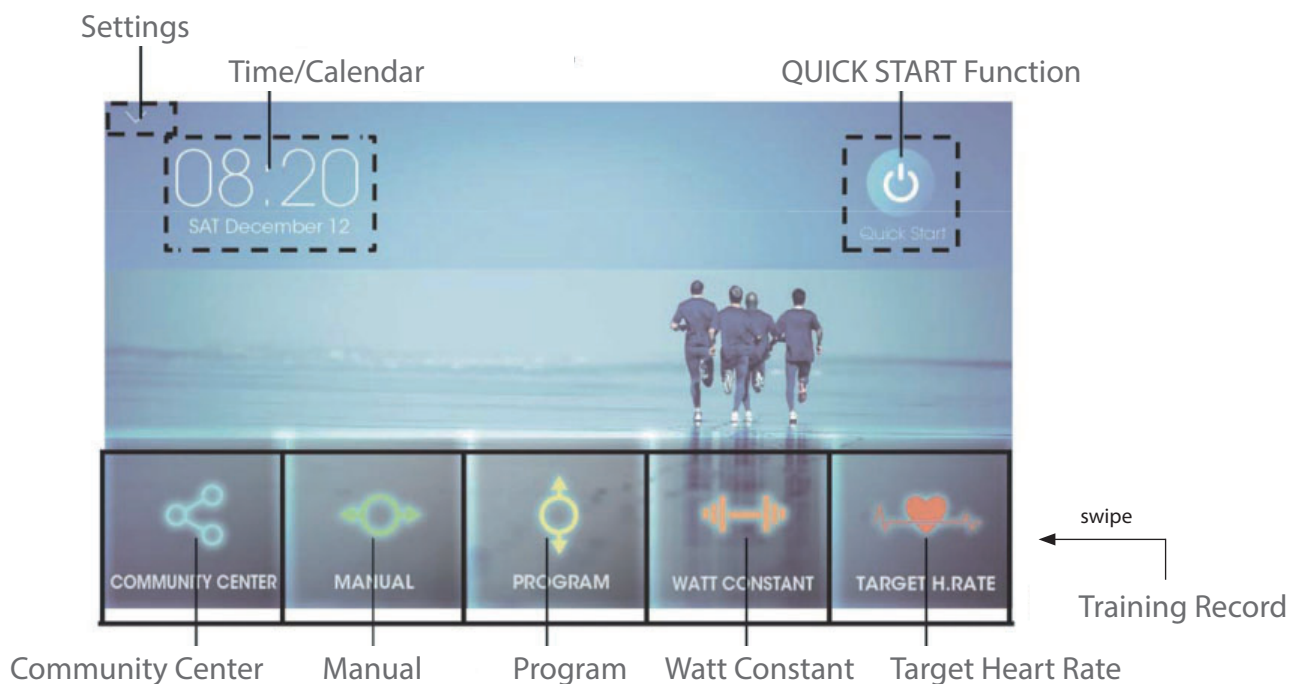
Settings

Time/Calendar

QUICK START Function

08:20
SAT December 12

Quick Start

COMMUNITY CENTER

MANUAL

PROGRAM

WATT CONSTANT

TARGET H.RATE

swipe

Training Record

Community Center

Manual

Program

Watt Constant

Target Heart Rate